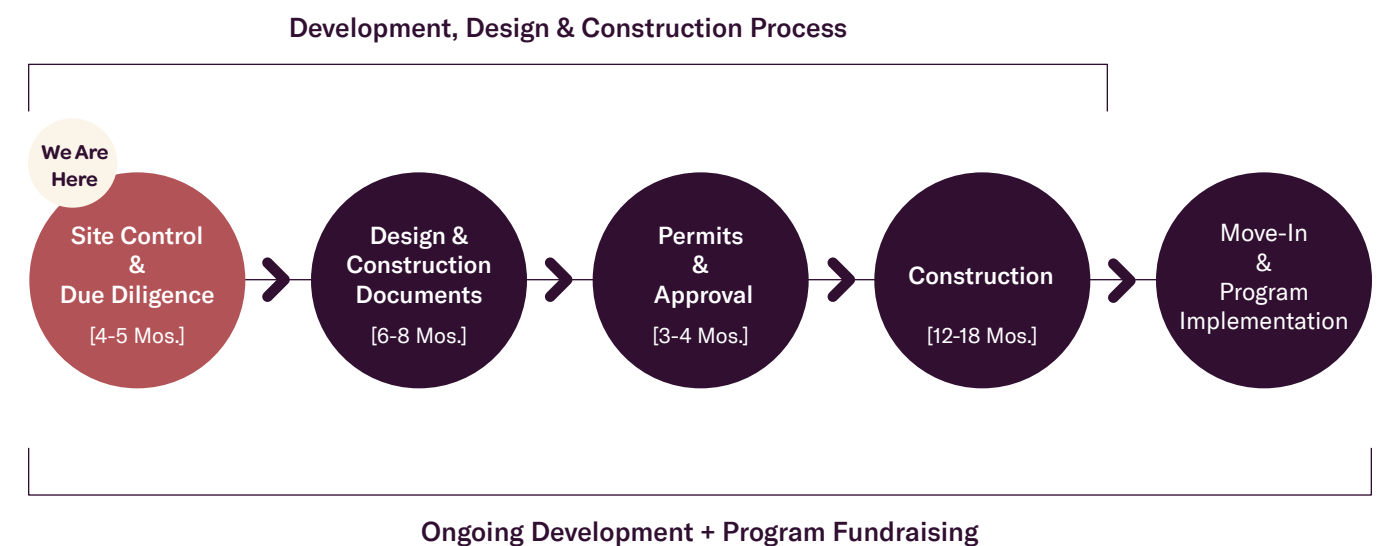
Development, Design & Construction Process

We Are Here

Site Control & Due Diligence [4-5 Mos.]

Design & Construction Documents [6-8 Mos.]

Permits & Approval [3-4 Mos.]

Construction [12-18 Mos.]

Move-In & Program Implementation

Ongoing Development + Program Fundraising